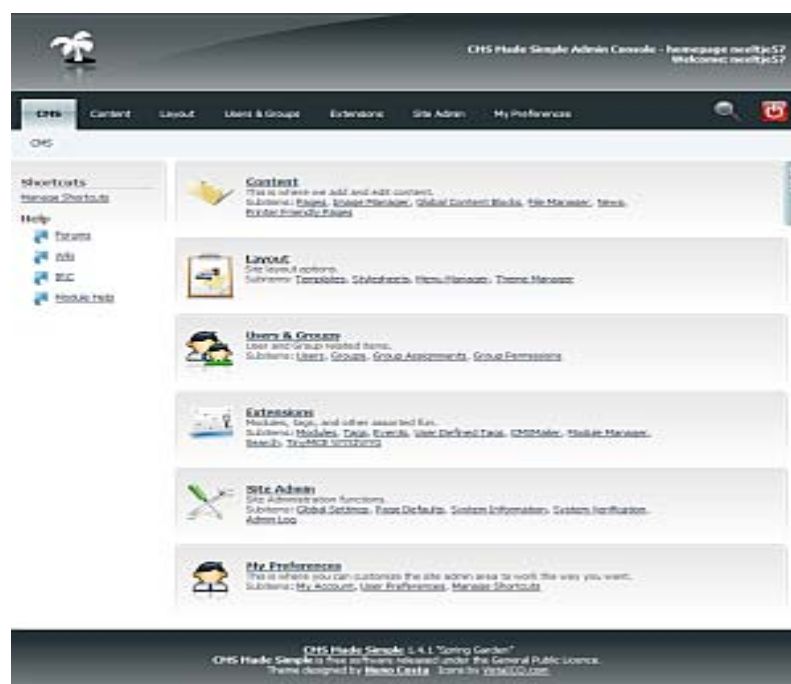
CMS Made Simple Admin Console - homepage neeltje57
Welcome: neeltje57

CMS Content Layout Users & Groups Extensions Site Admin My Preferences

CMS

Shortcuts
Manage Shortcuts

Help
Forums
Wiki
IRC
Module Help

Content
This is where we add and edit content.
Subitems: Pages, Image Manager, Global Content Blocks, File Manager, News, Printer Friendly Pages

Layout
Site layout options.
Subitems: Templates, Stylesheets, Menu Manager, Theme Manager

Users & Groups
User and Group related items.
Subitems: Users, Groups, Group Assignments, Group Permissions

Extensions
Modules, tags, and other assorted fun.
Subitems: Modules, Tags, Events, User Defined Tags, CMSMailer, Module Manager, Search, TinyMCE WYSIWYG

Site Admin
Site Administration functions.
Subitems: Global Settings, Page Defaults, System Information, System Verification, Admin Log

My Preferences
This is where you can customize the site admin area to work the way you want.
Subitems: My Account, User Preferences, Manage Shortcuts

CMS Made Simple 1.4.1 "Spring Garden"
CMS Made Simple is free software released under the General Public Licence.
Theme designed by Nuno Costa. Icons by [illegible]